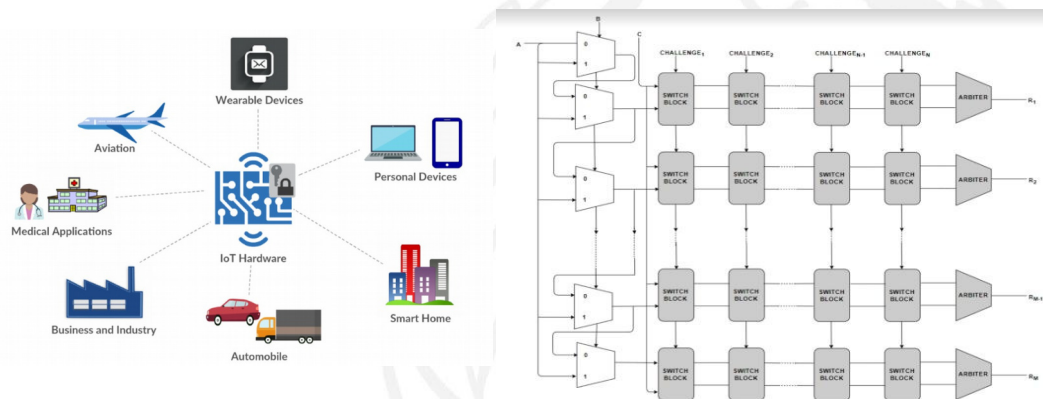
Wearable Devices

Aviation

Personal Devices

Medical Applications

IoT Hardware

Business and Industry

Smart Home

Automobile

B

A

C

CHALLENGE$_1$

CHALLENGE$_2$

CHALLENGE$_{N-1}$

CHALLENGE$_N$

0

1

0

1

0

1

0

1

0

1

SWITCH BLOCK

SWITCH BLOCK

SWITCH BLOCK

SWITCH BLOCK

ARBITER

R$_1$

SWITCH BLOCK

SWITCH BLOCK

SWITCH BLOCK

SWITCH BLOCK

ARBITER

R$_2$

SWITCH BLOCK

SWITCH BLOCK

SWITCH BLOCK

SWITCH BLOCK

ARBITER

R$_{M-1}$

SWITCH BLOCK

SWITCH BLOCK

SWITCH BLOCK

SWITCH BLOCK

ARBITER

R$_M$